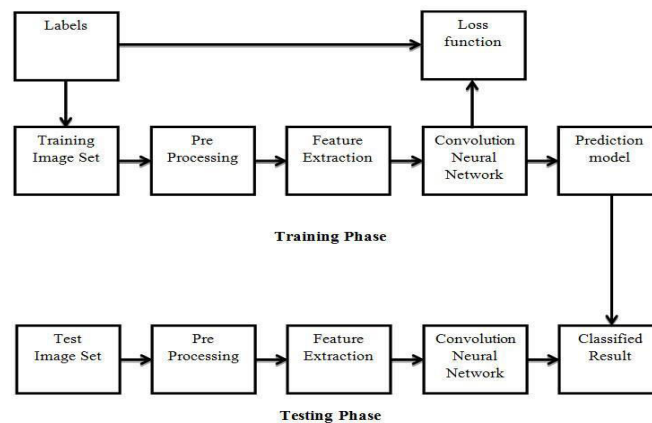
Labels

Loss function

Training Image Set

Pre Processing

Feature Extraction

Convolution Neural Network

Prediction model

Training Phase

Test Image Set

Pre Processing

Feature Extraction

Convolution Neural Network

Classified Result

Testing Phase